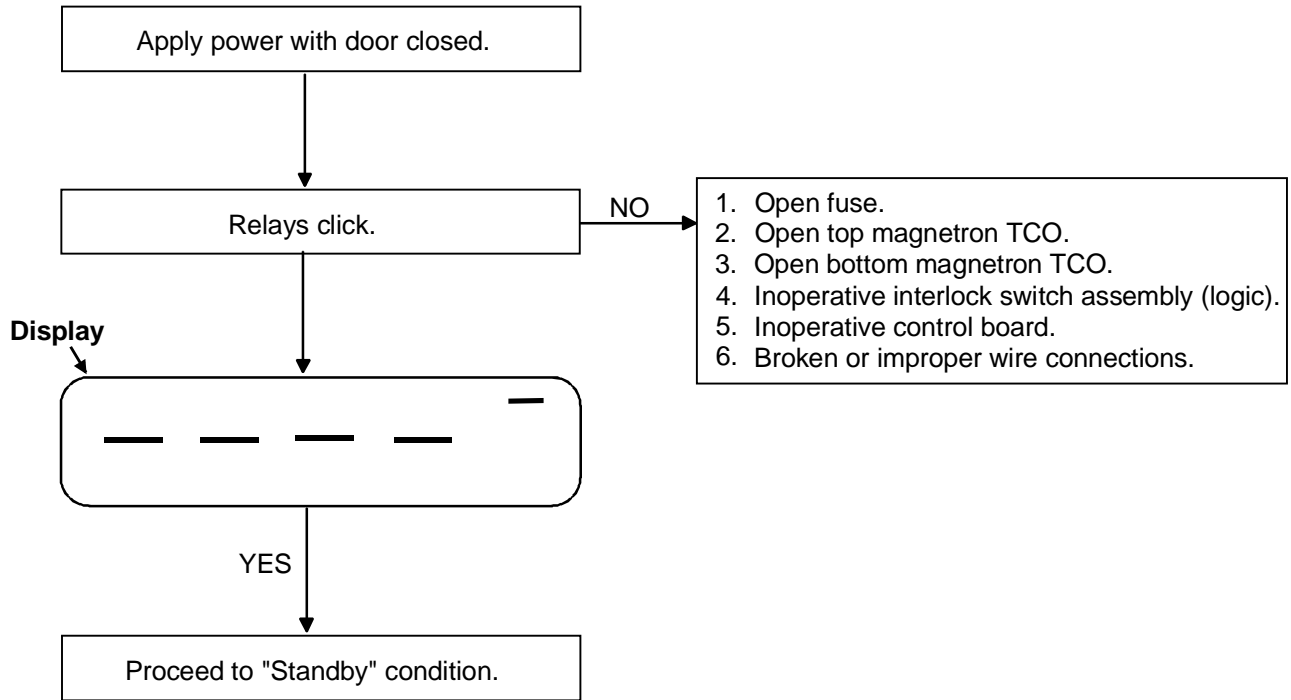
Apply power with door closed.

Relays click.

NO

1. Open fuse.
2. Open top magnetron TCO.
3. Open bottom magnetron TCO.
4. Inoperative interlock switch assembly (logic).
5. Inoperative control board.
6. Broken or improper wire connections.

Display

YES

Proceed to "Standby" condition.